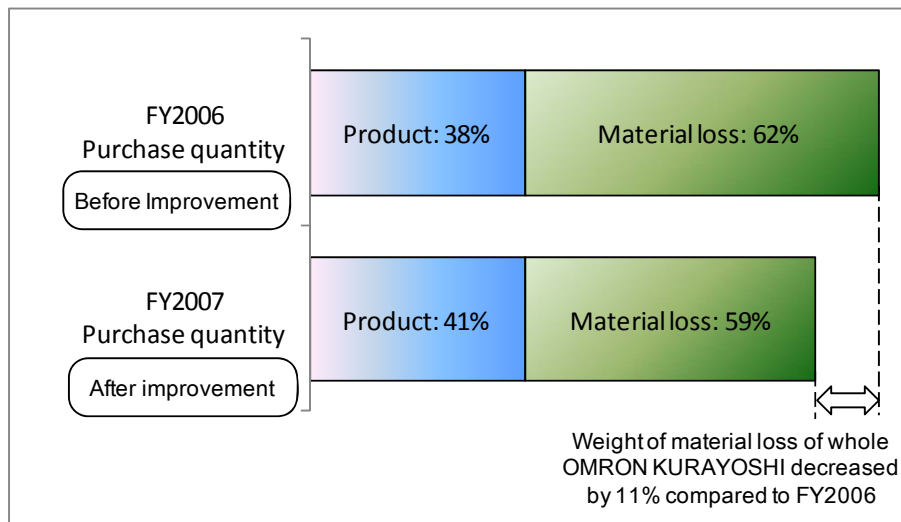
FY2006
Purchase quantity
Before Improvement

Product: 38%
Material loss: 62%

FY2007
Purchase quantity
After improvement

Product: 41%
Material loss: 59%

Weight of material loss of whole OMRON KURAYOSHI decreased by 11% compared to FY2006